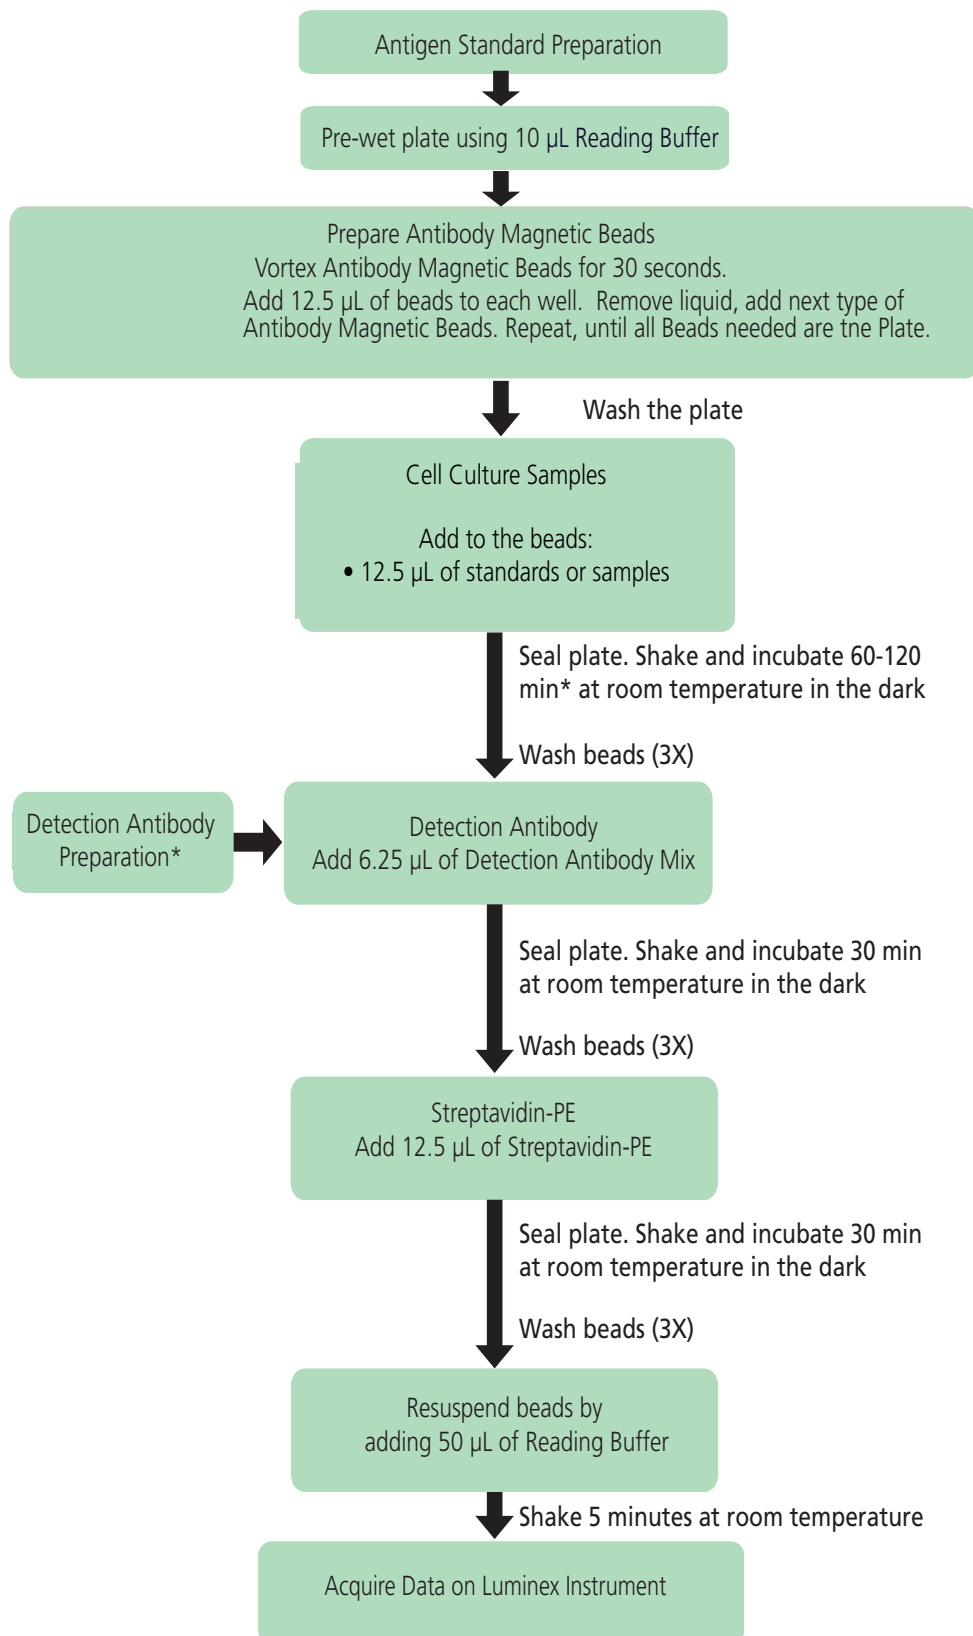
Antigen Standard Preparation

Pre-wet plate using 10 µL Reading Buffer

Prepare Antibody Magnetic Beads
Vortex Antibody Magnetic Beads for 30 seconds.
Add 12.5 µL of beads to each well. Remove liquid, add next type of Antibody Magnetic Beads. Repeat, until all Beads needed are tne Plate.

Wash the plate

Cell Culture Samples

Add to the beads:
• 12.5 µL of standards or samples

Seal plate. Shake and incubate 60-120 min* at room temperature in the dark

Wash beads (3X)

Detection Antibody Preparation*

Detection Antibody
Add 6.25 µL of Detection Antibody Mix

Seal plate. Shake and incubate 30 min at room temperature in the dark

Wash beads (3X)

Streptavidin-PE
Add 12.5 µL of Streptavidin-PE

Seal plate. Shake and incubate 30 min at room temperature in the dark

Wash beads (3X)

Resuspend beads by adding 50 µL of Reading Buffer

Shake 5 minutes at room temperature

Acquire Data on Luminex Instrument